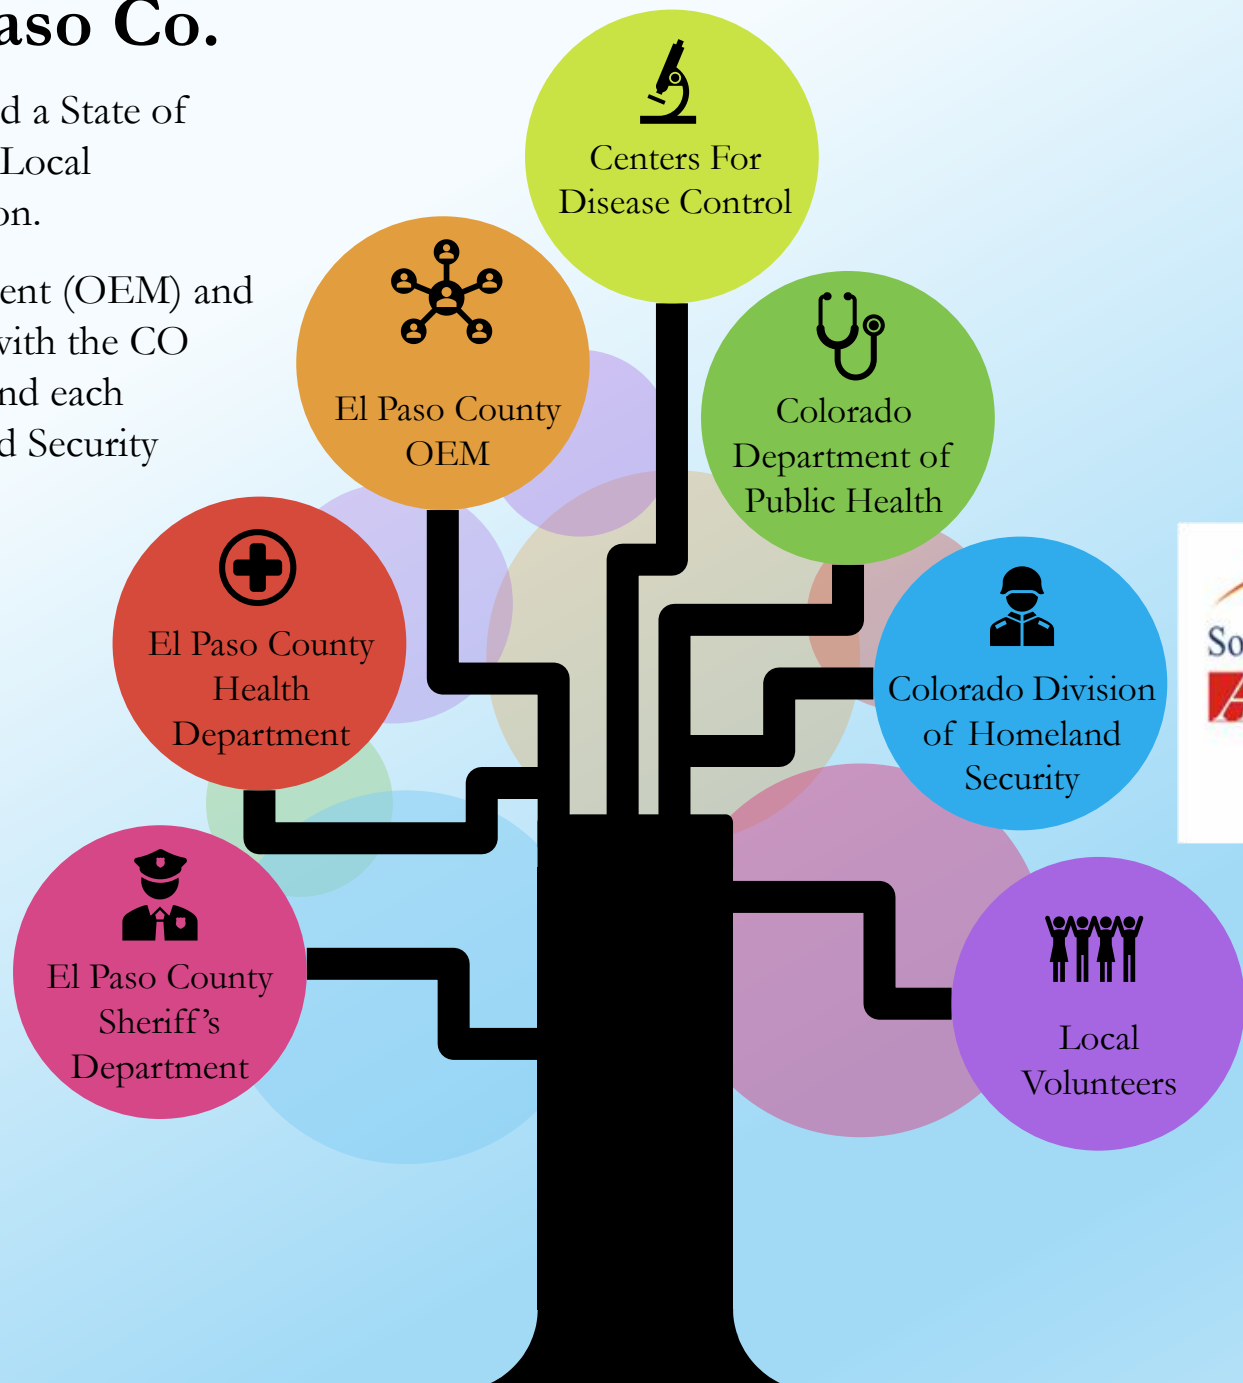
aso Co.

d a State of Local on.

ent (OEM) and vith the CO nd each d Security

Centers For Disease Control

El Paso County OEM

Colorado Department of Public Health

El Paso County Health Department

Colorado Division of Homeland Security

So

El Paso County Sheriff's Department

Local Volunteers